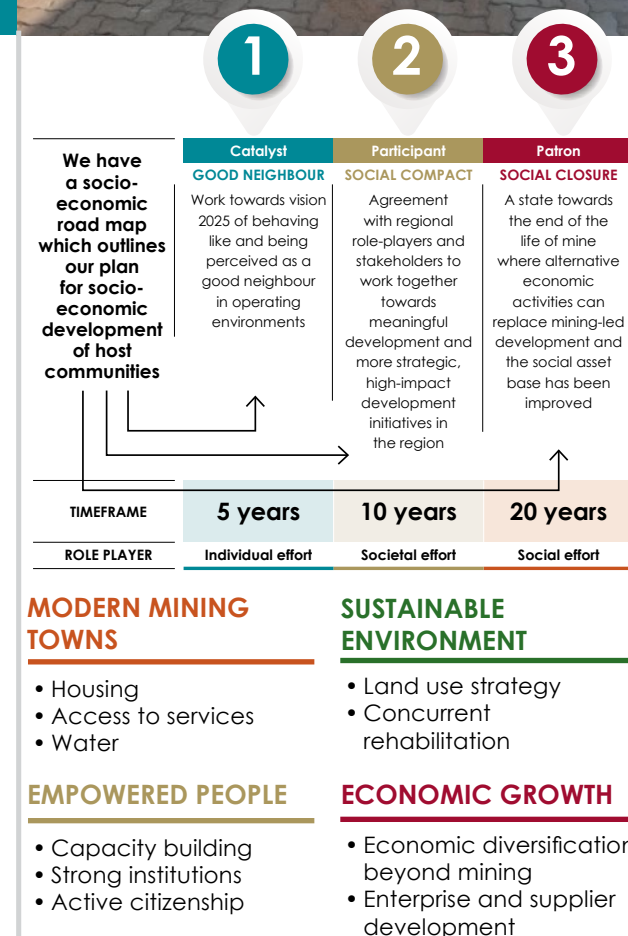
1

2

3

We have a socio-economic road map which outlines our plan for socio-economic development of host communities

| Catalyst | Participant | Patron |
|---|---|---|
| GOOD NEIGHBOUR | SOCIAL COMPACT | SOCIAL CLOSURE |
| Work towards vision 2025 of behaving like and being perceived as a good neighbour in operating environments | Agreement with regional role-players and stakeholders to work together towards meaningful development and more strategic, high-impact development initiatives in the region | A state towards the end of the life of mine where alternative economic activities can replace mining-led development and the social asset base has been improved |

| TIMEFRAME | 5 years | 10 years | 20 years |
|---|---|---|---|
| ROLE PLAYER | Individual effort | Societal effort | Social effort |

MODERN MINING TOWNS

• Housing
• Access to services
• Water

SUSTAINABLE ENVIRONMENT

• Land use strategy
• Concurrent rehabilitation

EMPOWERED PEOPLE

• Capacity building
• Strong institutions
• Active citizenship

ECONOMIC GROWTH

• Economic diversificatio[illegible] beyond mining
• Enterprise and supplier development